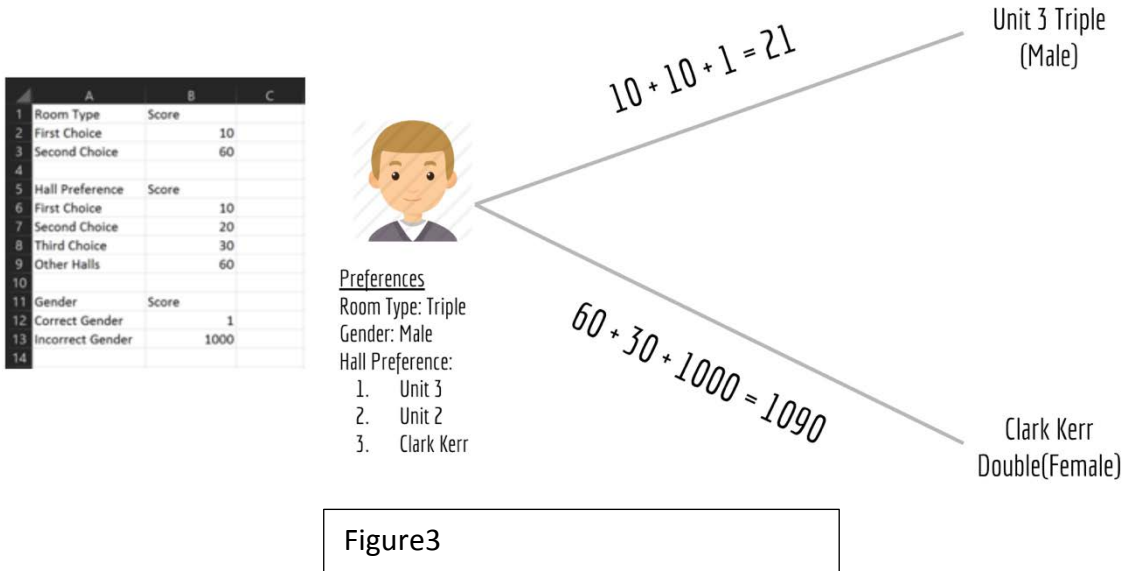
|  | A | B | C |
|---|---|---|---|
| 1 | Room Type | Score |  |
| 2 | First Choice | 10 |  |
| 3 | Second Choice | 60 |  |
| 4 |  |  |  |
| 5 | Hall Preference | Score |  |
| 6 | First Choice | 10 |  |
| 7 | Second Choice | 20 |  |
| 8 | Third Choice | 30 |  |
| 9 | Other Halls | 60 |  |
| 10 |  |  |  |
| 11 | Gender | Score |  |
| 12 | Correct Gender | 1 |  |
| 13 | Incorrect Gender | 1000 |  |
| 14 |  |  |  |

$10 + 10 + 1 = 21$

Unit 3 Triple (Male)

Preferences
Room Type: Triple
Gender: Male
Hall Preference:
1. Unit 3
2. Unit 2
3. Clark Kerr

$60 + 30 + 1000 = 1090$

Clark Kerr Double(Female)

Figure3